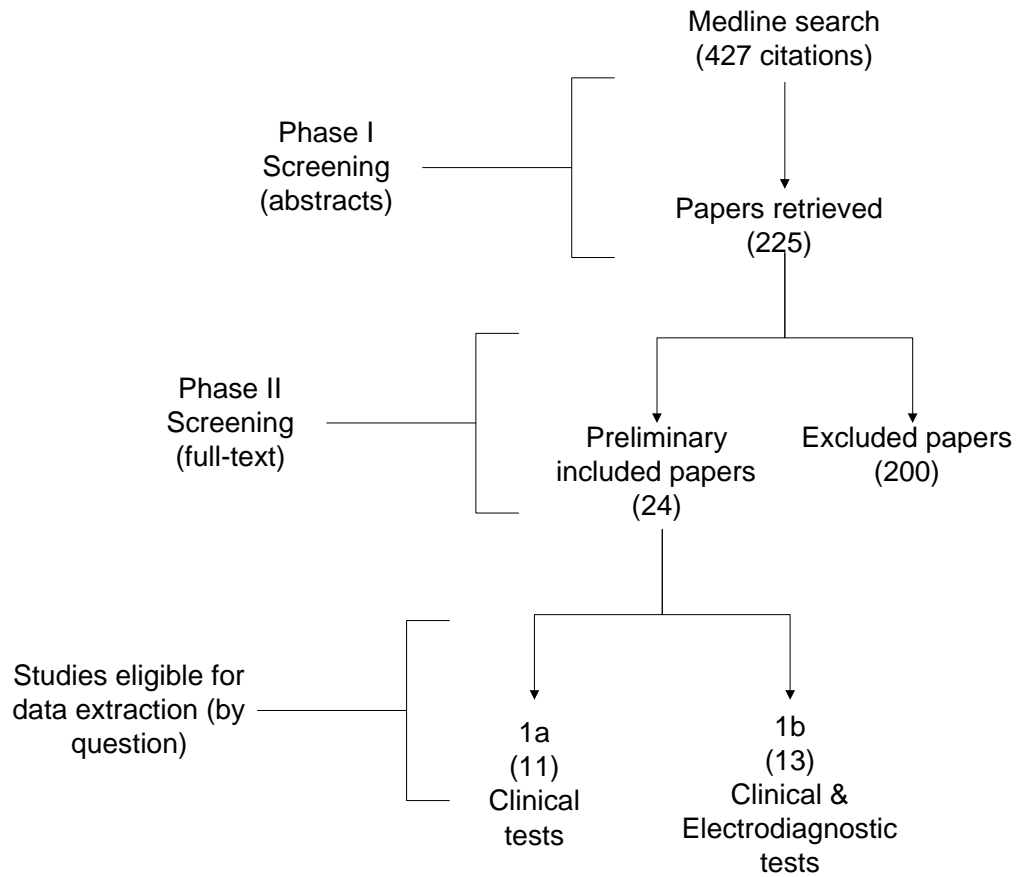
Medline search
(427 citations)

Phase I
Screening
(abstracts)

Papers retrieved
(225)

Phase II
Screening
(full-text)

Preliminary
included papers
(24)

Excluded papers
(200)

Studies eligible for
data extraction (by
question)

1a
(11)
Clinical
tests

1b
(13)
Clinical &
Electrodiagnostic
tests